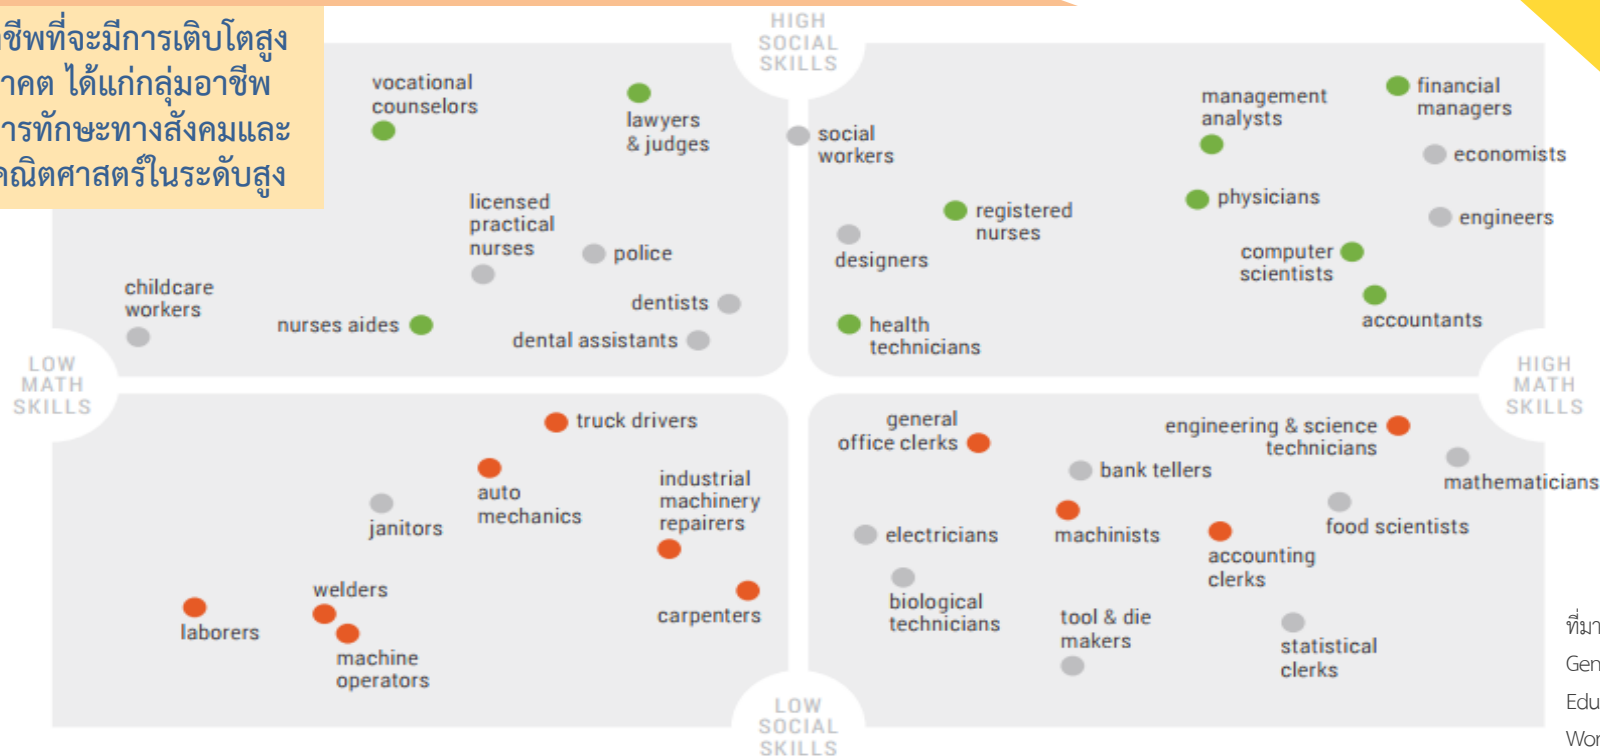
ชีพที่จะมีการเติบโตสูง
าคต ได้แก่กลุ่มอาชีพ
ารทักษะทางสังคมและ
คณิตศาสตร์ในระดับสูง

HIGH SOCIAL SKILLS

vocational counselors

lawyers & judges

social workers

management analysts

financial managers

economists

licensed practical nurses

police

registered nurses

designers

physicians

engineers

computer scientists

childcare workers

nurses aides

dentists

dental assistants

health technicians

accountants

LOW MATH SKILLS

HIGH MATH SKILLS

truck drivers

general office clerks

engineering & science technicians

auto mechanics

janitors

industrial machinery repairers

bank tellers

mathematicians

electricians

machinists

food scientists

accounting clerks

welders

laborers

carpenters

machine operators

biological technicians

tool & die makers

statistical clerks

LOW SOCIAL SKILLS

ที่ม

Gen

Edu

Wor